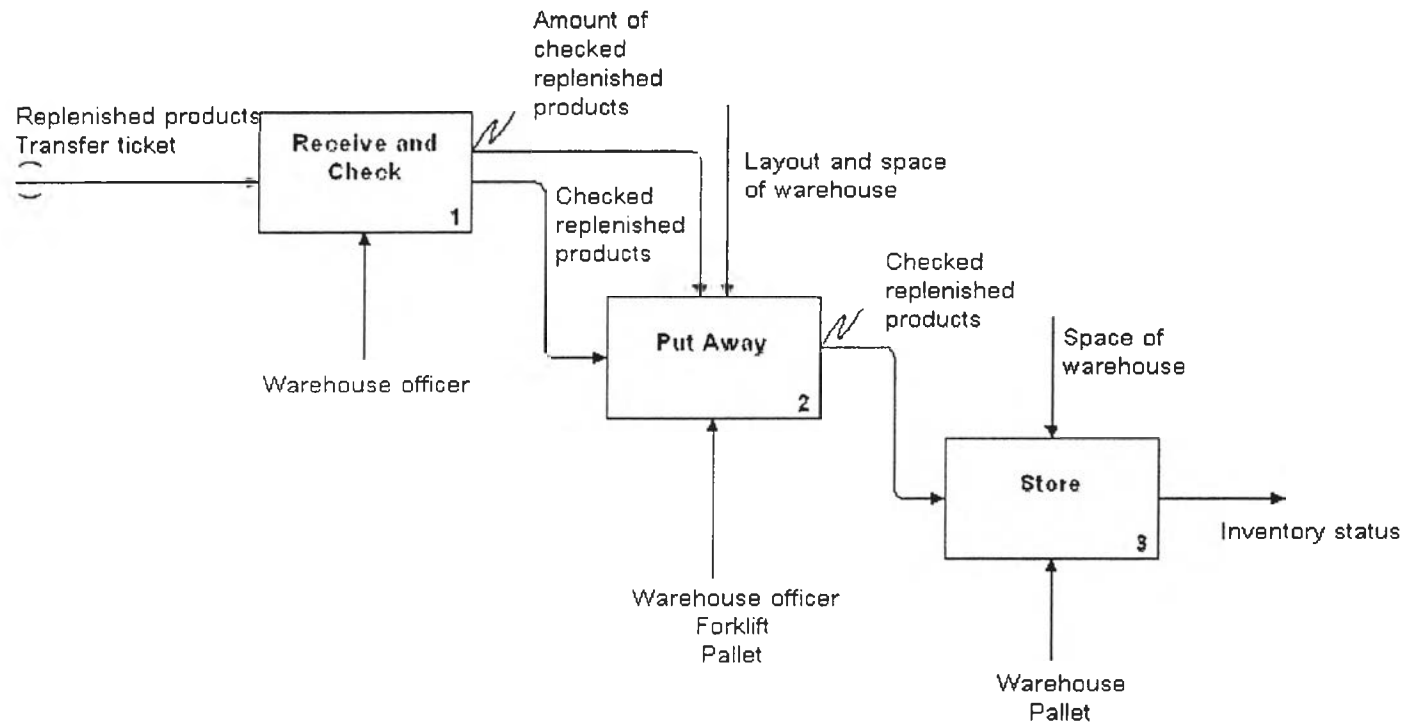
Replenished products
Transfer ticket

Receive and Check
1

Amount of checked replenished products

Layout and space of warehouse

Checked replenished products

Warehouse officer

Put Away
2

Checked replenished products

Warehouse officer
Forklift
Pallet

Space of warehouse

Store
3

Inventory status

Warehouse
Pallet